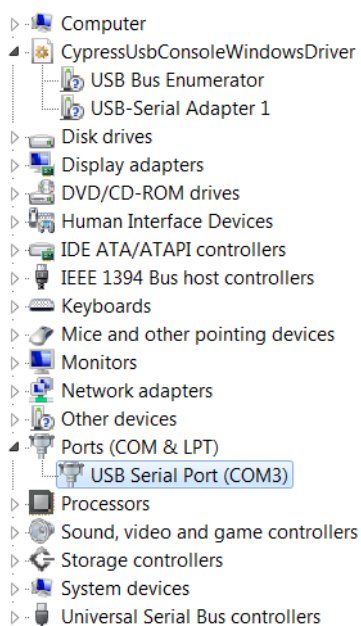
Computer
CypressUsbConsoleWindowsDriver
USB Bus Enumerator
USB-Serial Adapter 1
Disk drives
Display adapters
DVD/CD-ROM drives
Human Interface Devices
IDE ATA/ATAPI controllers
IEEE 1394 Bus host controllers
Keyboards
Mice and other pointing devices
Monitors
Network adapters
Other devices
Ports (COM & LPT)
USB Serial Port (COM3)
Processors
Sound, video and game controllers
Storage controllers
System devices
Universal Serial Bus controllers